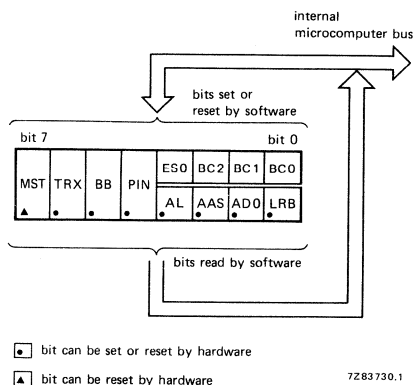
internal microcomputer bus

bits set or reset by software

bit 7

bit 0

| MST | TRX | BB | PIN | ES0 | BC2 | BC1 | BC0 |
|---|---|---|---|---|---|---|---|
| ▲ | • | • | • | AL • | AAS • | AD0 • | LRB • |

bits read by software

• bit can be set or reset by hardware

▲ bit can be reset by hardware

7Z83730.1